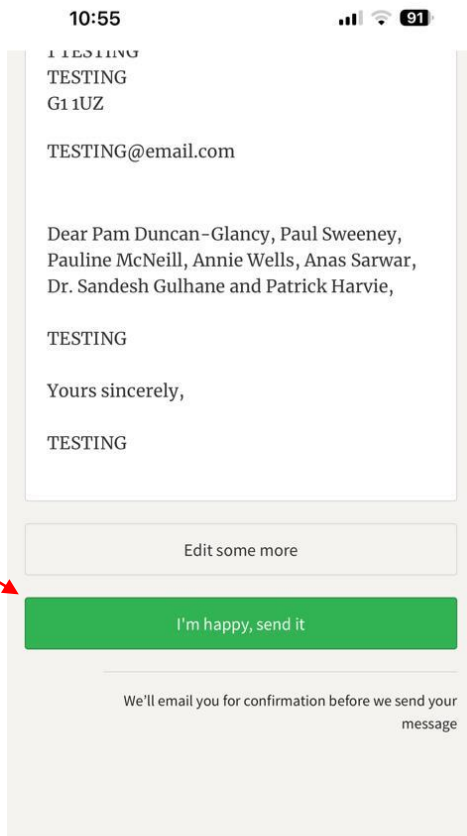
10:55

91

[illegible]
TESTING
G1 1UZ

TESTING@email.com

Dear Pam Duncan-Glancy, Paul Sweeney, Pauline McNeill, Annie Wells, Anas Sarwar, Dr. Sandesh Gulhane and Patrick Harvie,

TESTING

Yours sincerely,

TESTING

Edit some more

I'm happy, send it

We'll email you for confirmation before we send your message